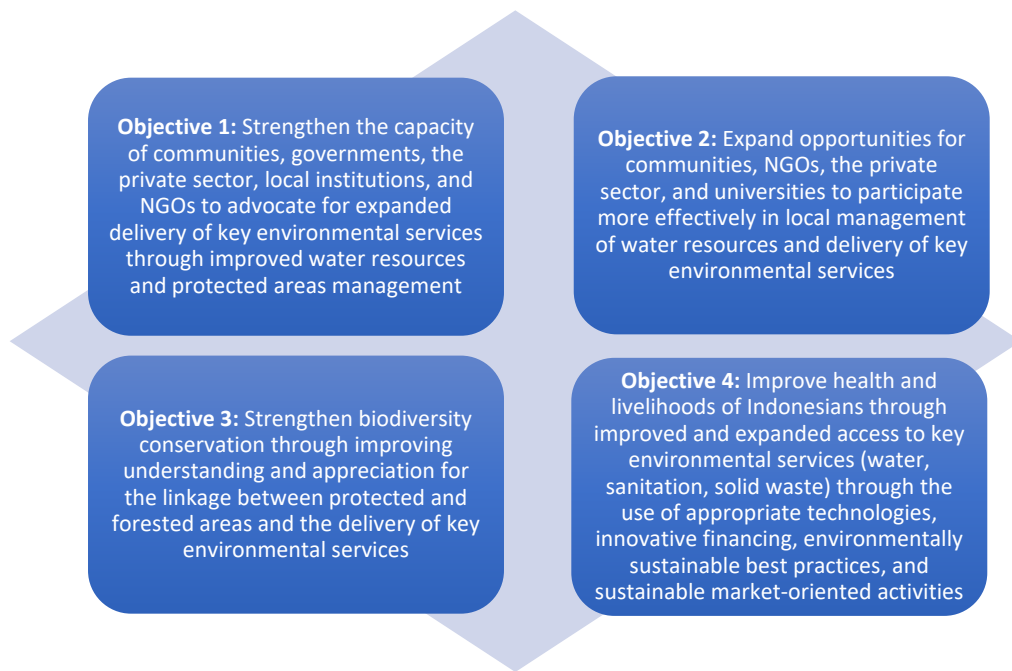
**Objective 1:** Strengthen the capacity of communities, governments, the private sector, local institutions, and NGOs to advocate for expanded delivery of key environmental services through improved water resources and protected areas management

**Objective 2:** Expand opportunities for communities, NGOs, the private sector, and universities to participate more effectively in local management of water resources and delivery of key environmental services

**Objective 3:** Strengthen biodiversity conservation through improving understanding and appreciation for the linkage between protected and forested areas and the delivery of key environmental services

**Objective 4:** Improve health and livelihoods of Indonesians through improved and expanded access to key environmental services (water, sanitation, solid waste) through the use of appropriate technologies, innovative financing, environmentally sustainable best practices, and sustainable market-oriented activities